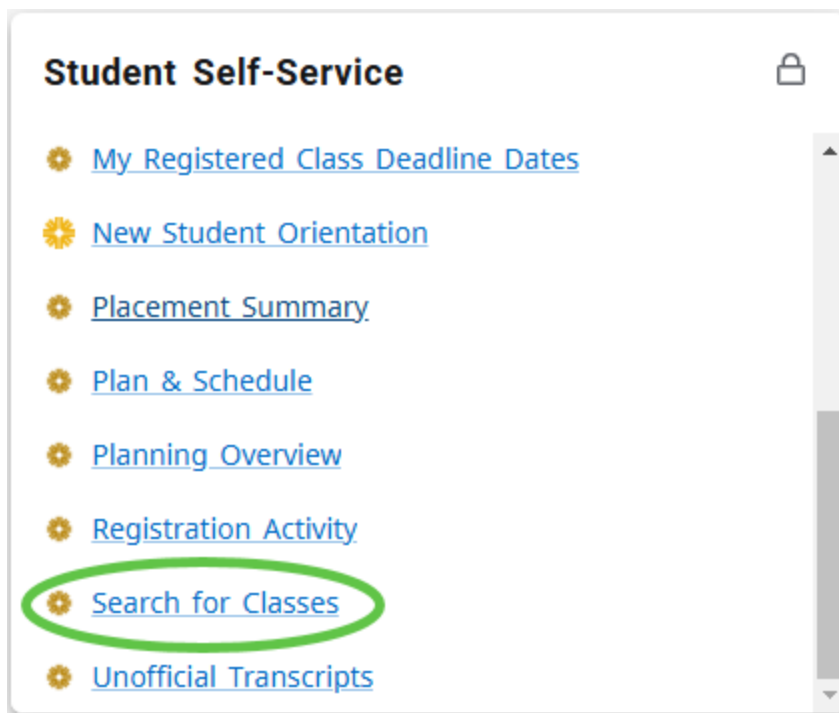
Student Self-Service

My Registered Class Deadline Dates

New Student Orientation

Placement Summary

Plan & Schedule

Planning Overview

Registration Activity

Search for Classes

Unofficial Transcripts